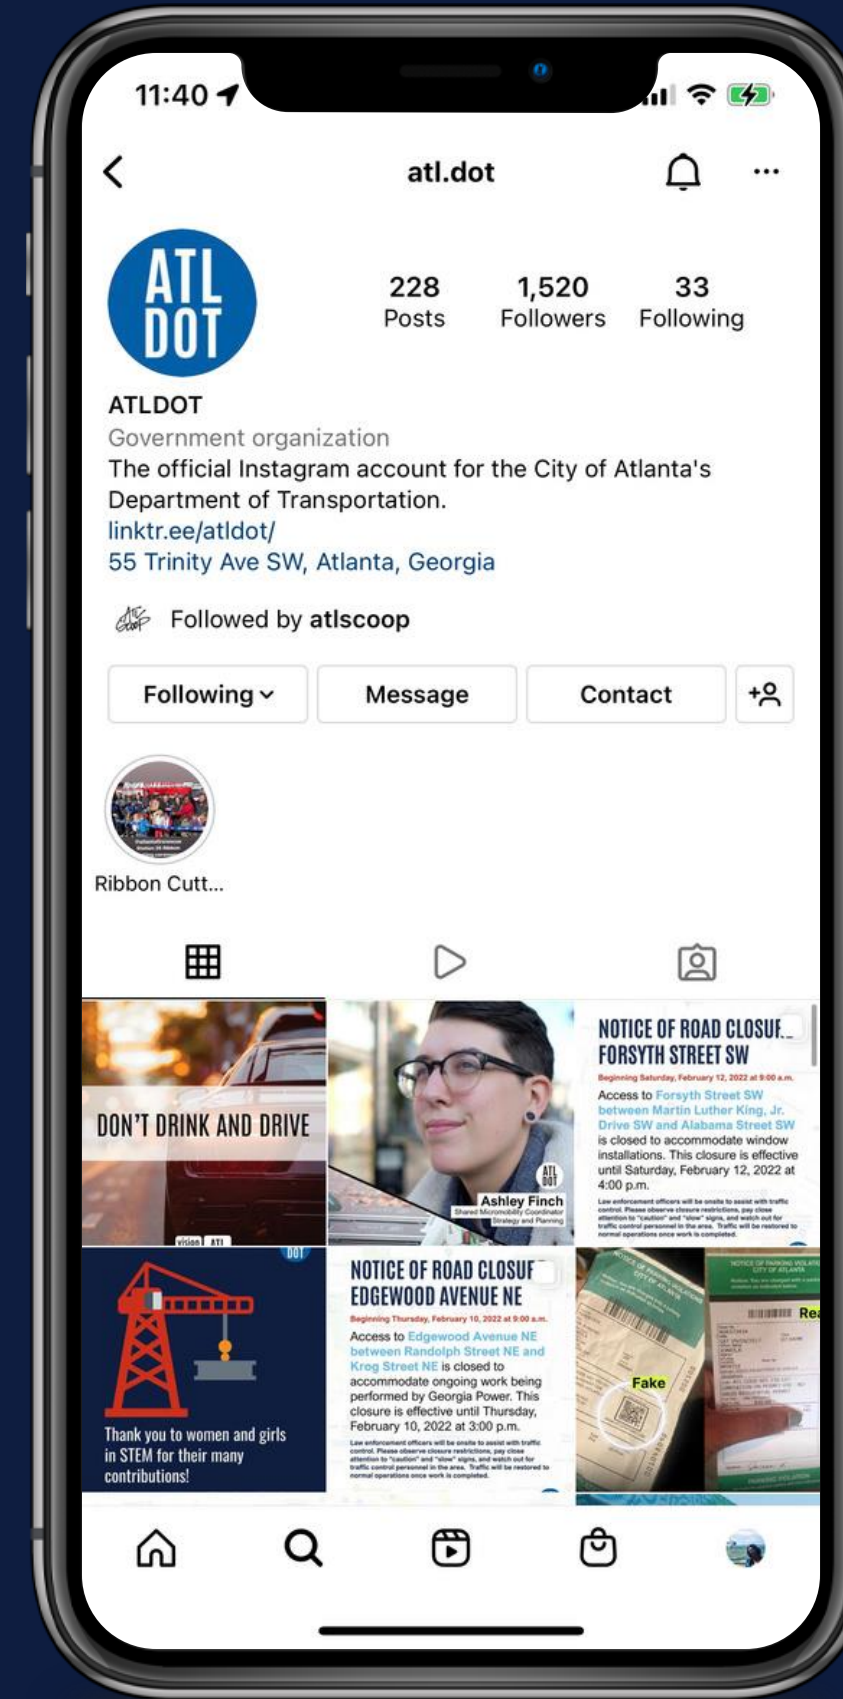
11:40

atl.dot

ATL DOT

228 Posts
1,520 Followers
33 Following

ATLDOT
Government organization
The official Instagram account for the City of Atlanta's Department of Transportation.
linktr.ee/atldot/
55 Trinity Ave SW, Atlanta, Georgia

Followed by atlscoop

Following
Message
Contact

Ribbon Cutt...

DON'T DRINK AND DRIVE

ATL DOT
Ashley Finch
Shared Micromobility Coordinator
Strategy and Planning

NOTICE OF ROAD CLOSUR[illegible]
FORSYTH STREET SW
Beginning Saturday, February 12, 2022 at 9:00 a.m.
Access to Forsyth Street SW between Martin Luther King, Jr. Drive SW and Alabama Street SW is closed to accommodate window installations. This closure is effective until Saturday, February 12, 2022 at 4:00 p.m.
Law enforcement officers will be onsite to assist with traffic control. Please observe closure restrictions, pay close attention to "caution" and "slow" signs, and watch out for traffic control personnel in the area. Traffic will be restored to normal operations once work is completed.

DOT
Thank you to women and girls in STEM for their many contributions!

NOTICE OF ROAD CLOSUR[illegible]
EDGEWOOD AVENUE NE
Beginning Thursday, February 10, 2022 at 9:00 a.m.
Access to Edgewood Avenue NE between Randolph Street NE and Krog Street NE is closed to accommodate ongoing work being performed by Georgia Power. This closure is effective until Thursday, February 10, 2022 at 3:00 p.m.
Law enforcement officers will be onsite to assist with traffic control. Please observe closure restrictions, pay close attention to "caution" and "slow" signs, and watch out for traffic control personnel in the area. Traffic will be restored to normal operations once work is completed.

Fake
Rea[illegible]